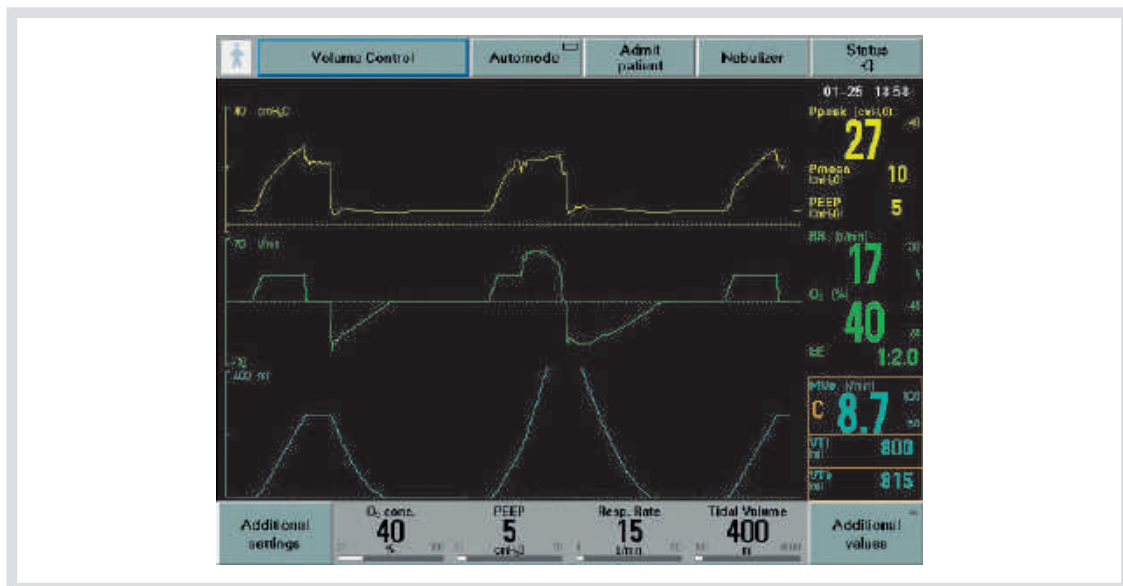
Volume Control
Automode
Admit patient
Nebulizer
Status

01-25 13:58

40 cmH₂O
Ppeak (cmH₂O)
27
40
Pmean (cmH₂O)
10
PEEP (cmH₂O)
5

70 l/min
RR (b/min)
17
O₂ (%)
40
I:E
1:2.0

-70
400 ml
MVe (l/min)
C
8.7
VTi (ml)
800
VTe (ml)
815

Additional settings
O₂ conc.
40
%
PEEP
5
cmH₂O
Resp. Rate
15
b/min
Tidal Volume
400
ml
Additional values